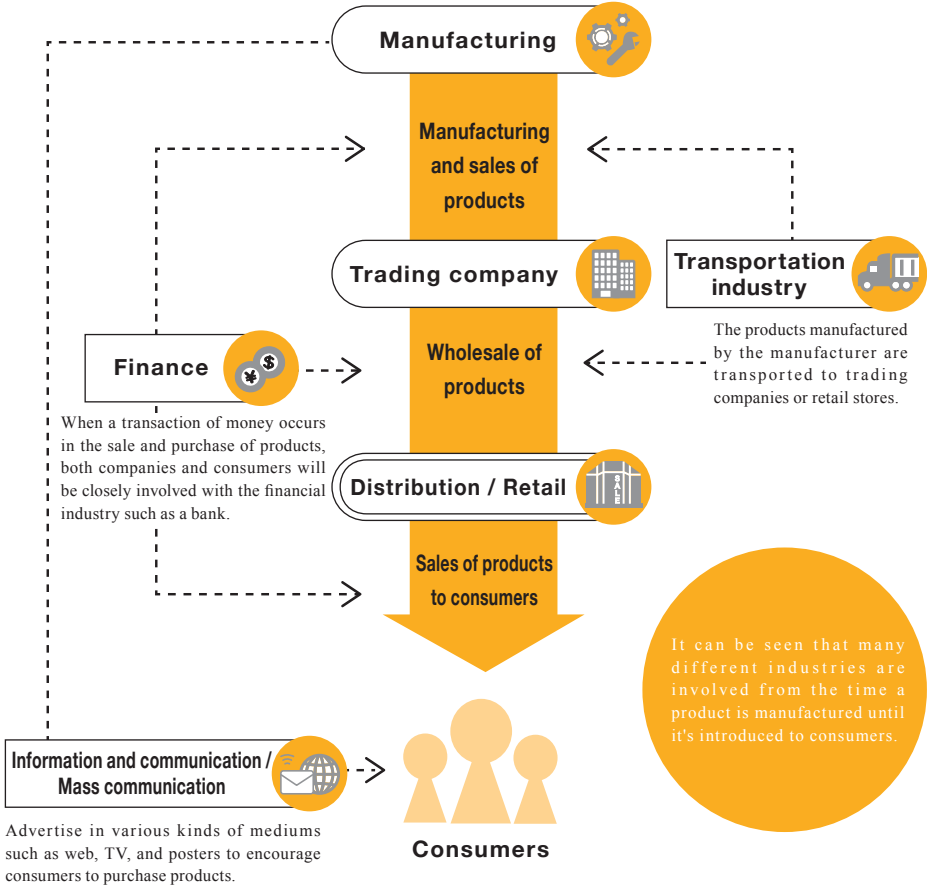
Manufacturing

Manufacturing and sales of products

Trading company

Transportation industry

The products manufactured by the manufacturer are transported to trading companies or retail stores.

Finance

Wholesale of products

When a transaction of money occurs in the sale and purchase of products, both companies and consumers will be closely involved with the financial industry such as a bank.

Distribution / Retail

SALE

Sales of products to consumers

It can be seen that many different industries are involved from the time a product is manufactured until it's introduced to consumers.

Information and communication / Mass communication

Advertise in various kinds of mediums such as web, TV, and posters to encourage consumers to purchase products.

Consumers